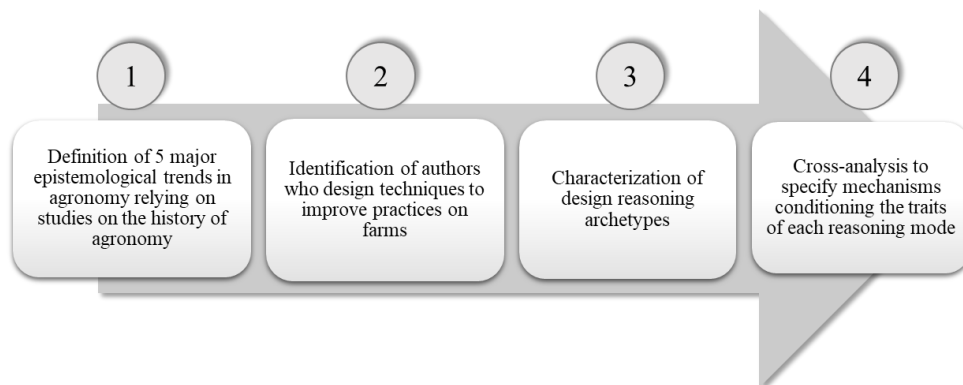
1

Definition of 5 major epistemological trends in agronomy relying on studies on the history of agronomy

2

Identification of authors who design techniques to improve practices on farms

3

Characterization of design reasoning archetypes

4

Cross-analysis to specify mechanisms conditioning the traits of each reasoning mode